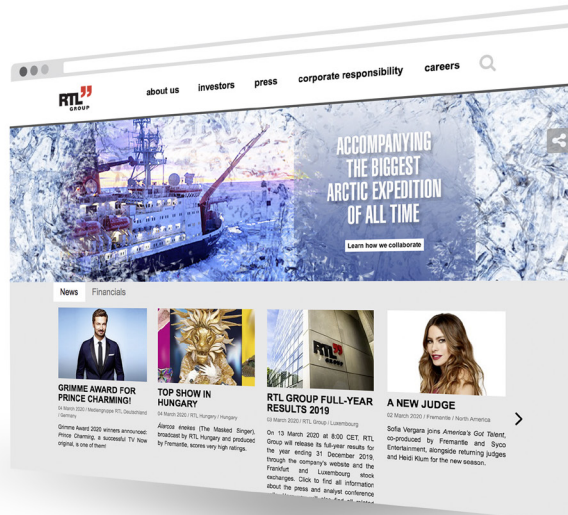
RTL GROUP

about us investors press corporate responsibility careers

ACCOMPANYING THE BIGGEST ARCTIC EXPEDITION OF ALL TIME

Learn how we collaborate

News Financials

GRIMME AWARD FOR PRINCE CHARMING!

04 March 2020 / Mediengruppe RTL Deutschland / Germany

Grimme Award 2020 winners announced: Prince Charming, a successful TV Now original, is one of them!

TOP SHOW IN HUNGARY

04 March 2020 / RTL Hungary / Hungary

Álarcos énekes (The Masked Singer), broadcast by RTL Hungary and produced by Fremantle, scores very high ratings.

RTL GROUP FULL-YEAR RESULTS 2019

03 March 2020 / RTL Group / Luxembourg

On 13 March 2020 at 8:00 CET, RTL Group will release its full-year results for the year ending 31 December 2019, through the company's website and the Frankfurt and Luxembourg stock exchanges. Click to find all information about the press and analyst conference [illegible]

A NEW JUDGE

02 March 2020 / Fremantle / North America

Sofia Vergara joins America's Got Talent, co-produced by Fremantle and Syco Entertainment, alongside returning judges and Heidi Klum for the new season.